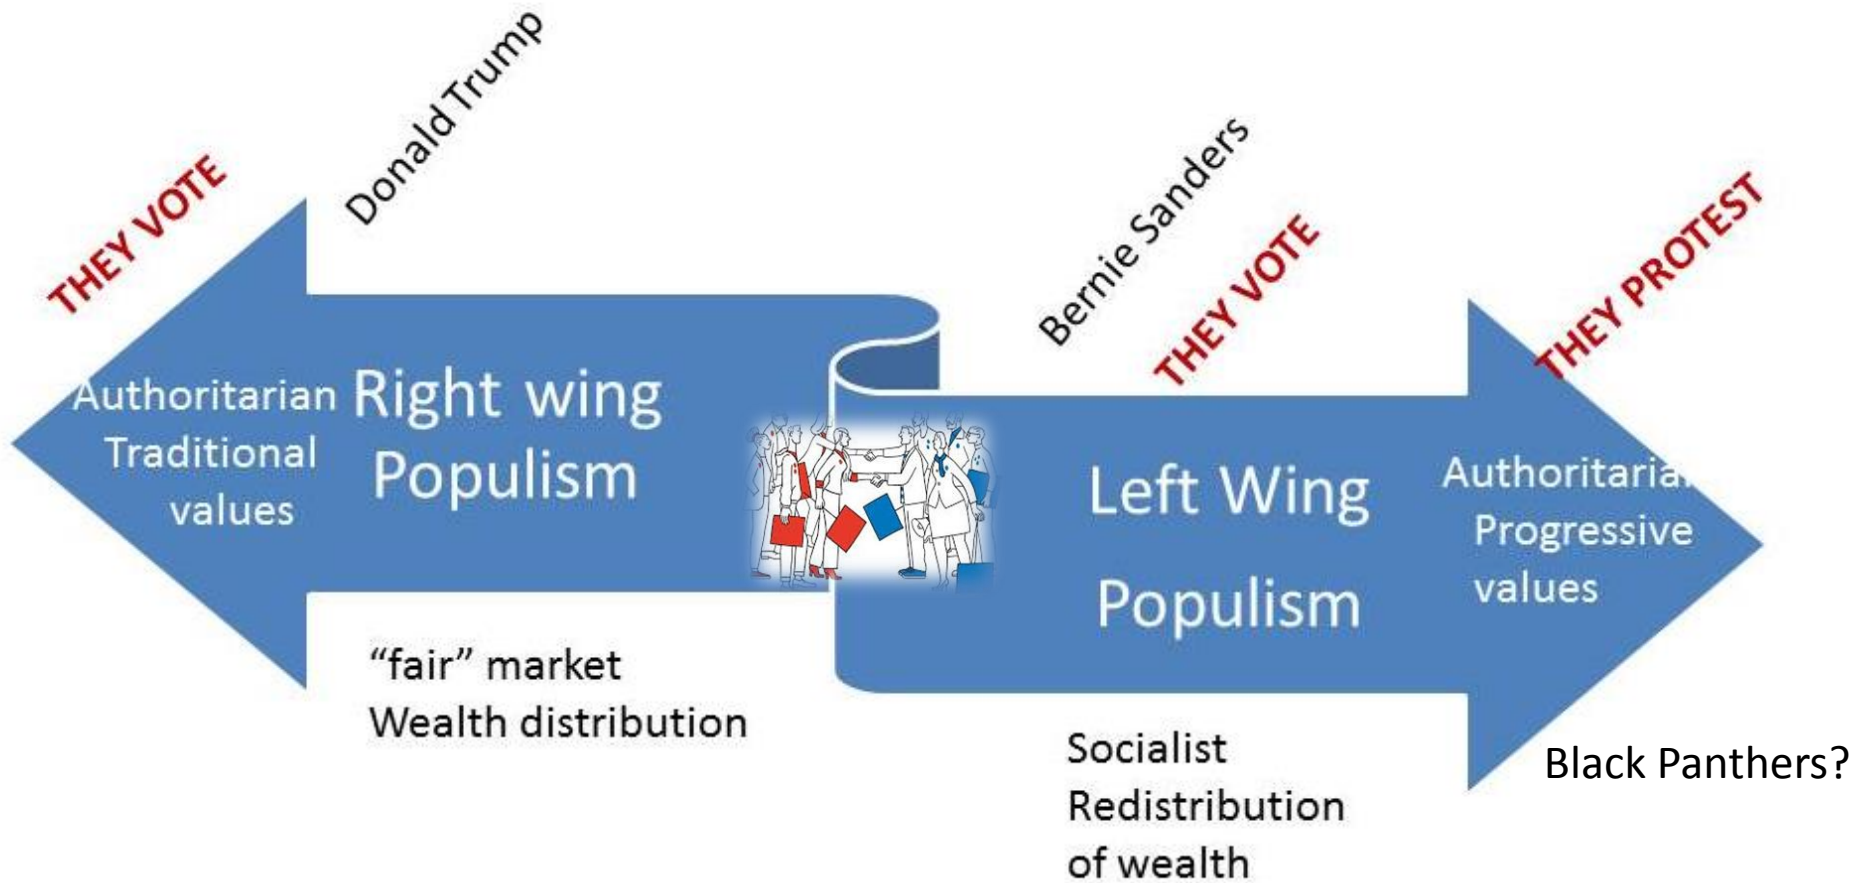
THEY VOTE

Donald Trump

Authoritarian Traditional values

Right wing Populism

"fair" market
Wealth distribution

Bernie Sanders

THEY VOTE

THEY PROTEST

Left Wing Populism

Authoritaria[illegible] Progressive values

Socialist
Redistribution of wealth

Black Panthers?